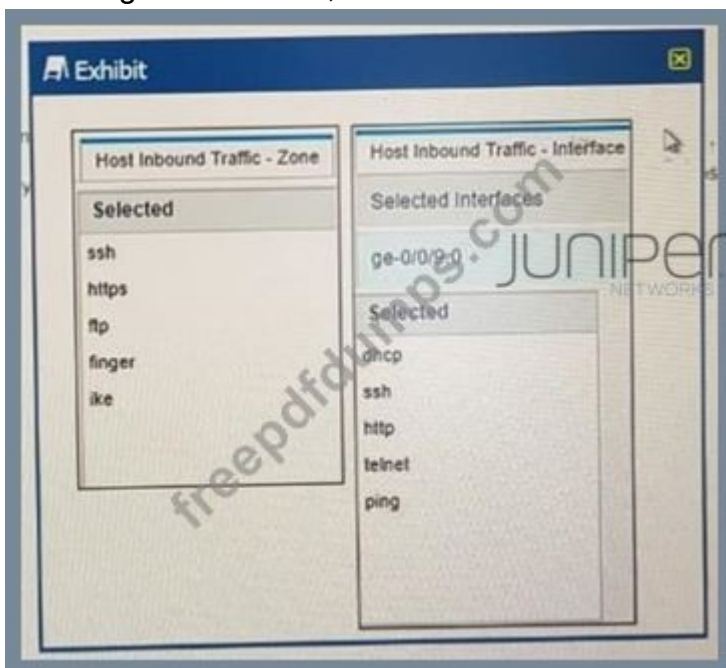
Exhibit

Host Inbound Traffic - Zone

Selected

ssh
https
ftp
finger
ike

Host Inbound Traffic - Interface

Selected Interfaces

ge-0/0/9.0

Selected

dhcp
ssh
http
telnet
ping

JUNIPER NETWORKS

freepdfdumps.com